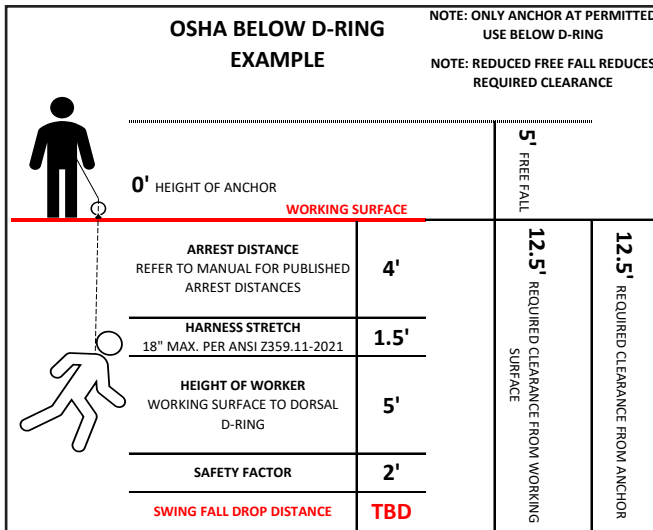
OSHA BELOW D-RING EXAMPLE

NOTE: ONLY ANCHOR AT PERMITTED USE BELOW D-RING

NOTE: REDUCED FREE FALL REDUCES REQUIRED CLEARANCE

5' FREE FALL

0' HEIGHT OF ANCHOR

WORKING SURFACE

| | |
|---|---|
| ARREST DISTANCE REFER TO MANUAL FOR PUBLISHED ARREST DISTANCES | 4' |
| HARNESS STRETCH 18" MAX. PER ANSI Z359.11-2021 | 1.5' |
| HEIGHT OF WORKER WORKING SURFACE TO DORSAL D-RING | 5' |
| SAFETY FACTOR | 2' |
| SWING FALL DROP DISTANCE | TBD |

12.5' REQUIRED CLEARANCE FROM WORKING SURFACE

12.5' REQUIRED CLEARANCE FROM ANCHOR